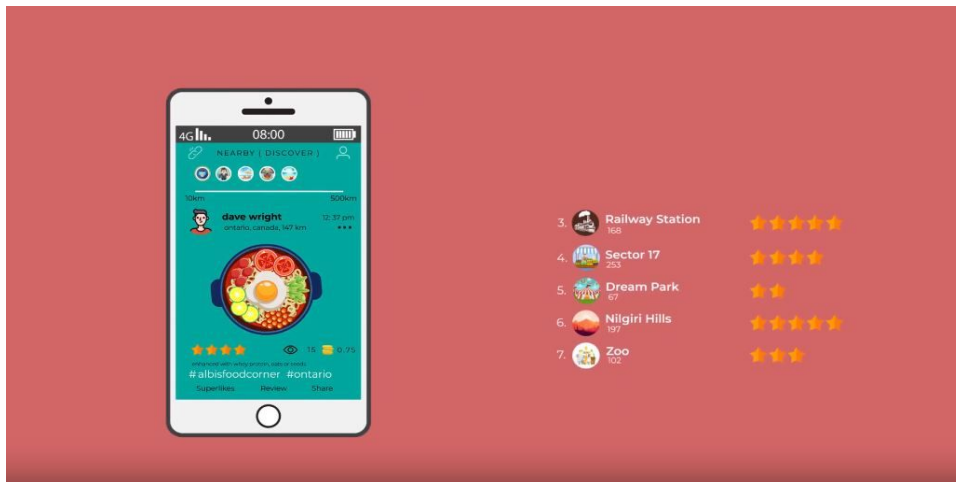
4G 08:00

NEARBY | DISCOVER |

10km 500km

dave wright
ontario, canada, 147 km
12:37 pm

15 0.75

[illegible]

#albisfoodcorner #ontario

Superlikes Review Share

3. Railway Station
168

4. Sector 17
253

5. Dream Park
67

6. Nilgiri Hills
197

7. Zoo
102